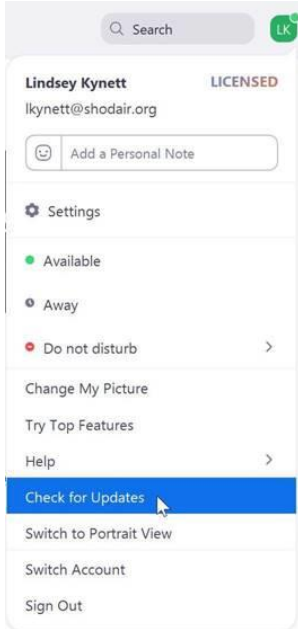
Search

LK

Lindsey Kynett
LICENSED
lkynett@shodair.org

Add a Personal Note

Settings

Available

Away

Do not disturb

Change My Picture

Try Top Features

Help

Check for Updates

Switch to Portrait View

Switch Account

Sign Out